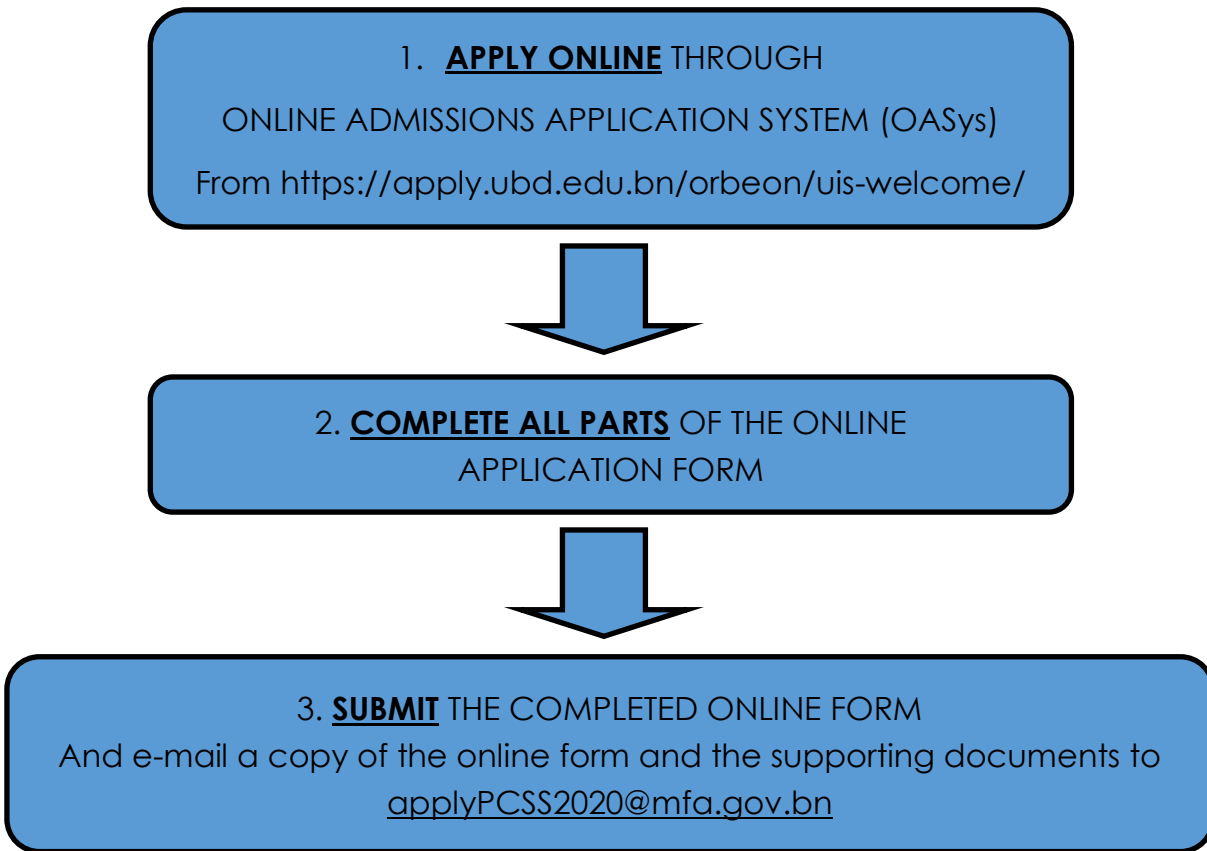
1. APPLY ONLINE THROUGH
ONLINE ADMISSIONS APPLICATION SYSTEM (OASys)
From https://apply.ubd.edu.bn/orbeon/uis-welcome/

2. COMPLETE ALL PARTS OF THE ONLINE APPLICATION FORM

3. SUBMIT THE COMPLETED ONLINE FORM
And e-mail a copy of the online form and the supporting documents to applyPCSS2020@mfa.gov.bn